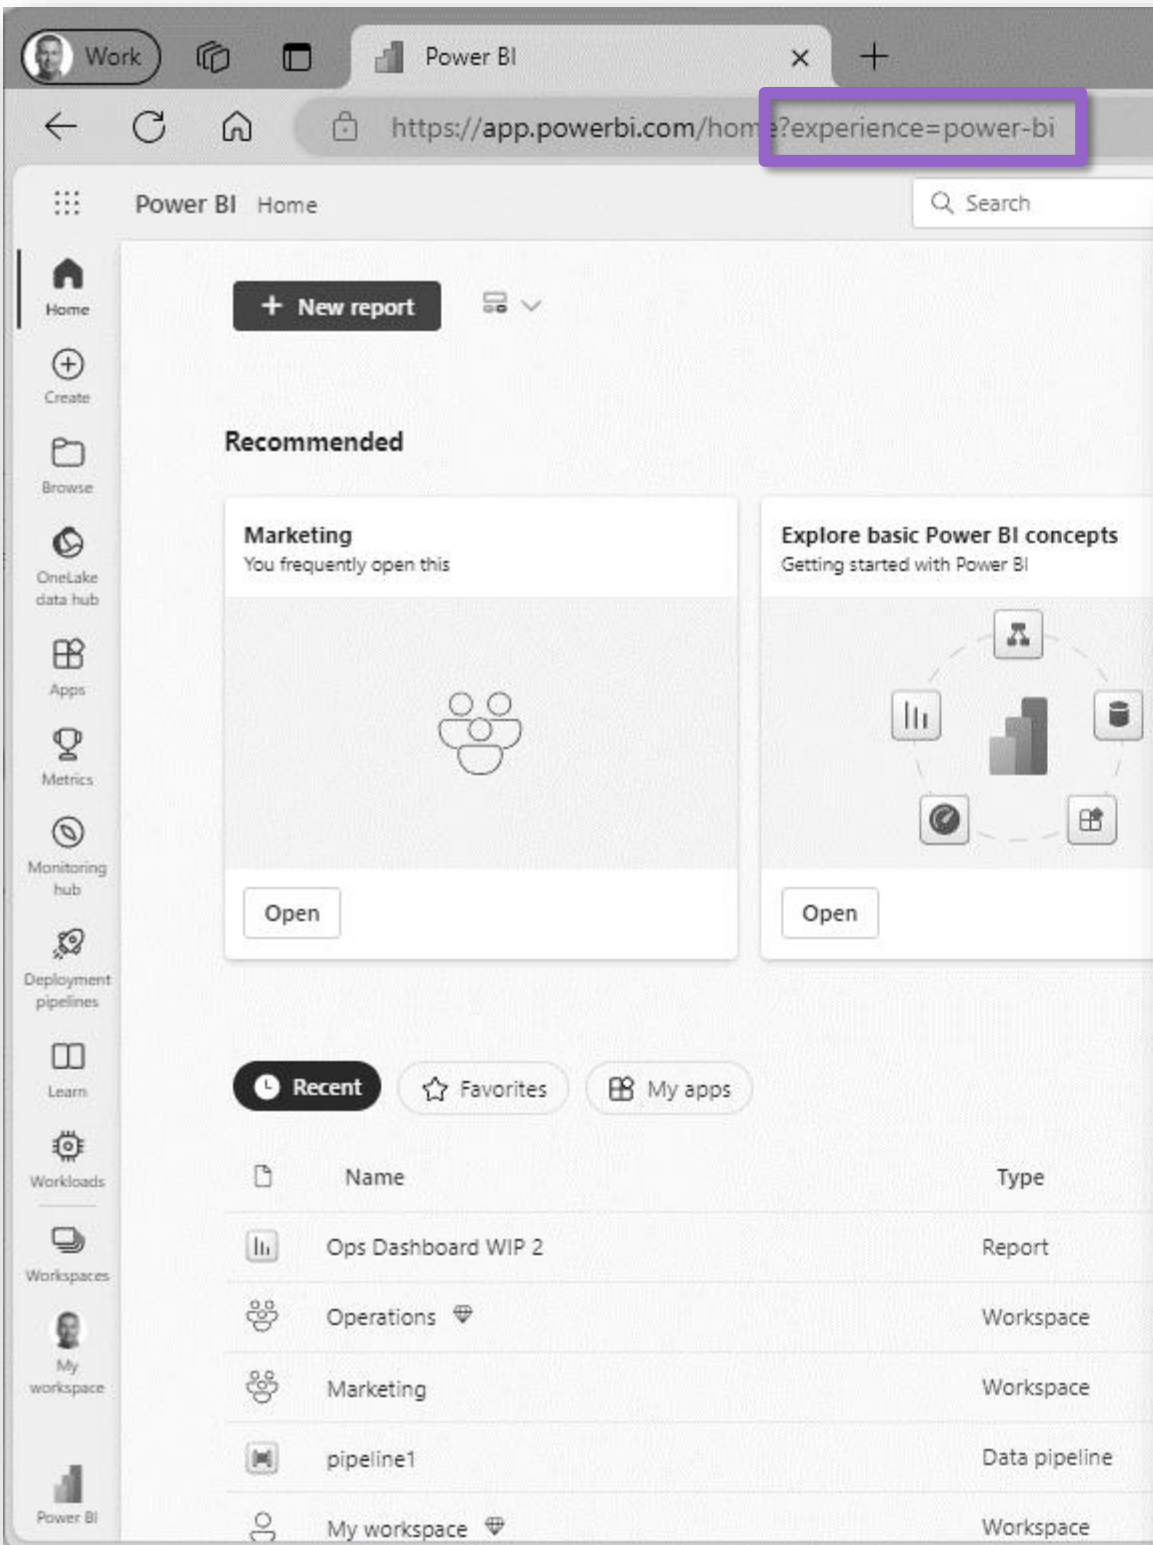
Work

Power BI

https://app.powerbi.com/hom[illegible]?experience=power-bi

Power BI Home

Search

Home

Create

Browse

OneLake data hub

Apps

Metrics

Monitoring hub

Deployment pipelines

Learn

Workloads

Workspaces

My workspace

Power BI

+ New report

Recommended

Marketing
You frequently open this

Open

Explore basic Power BI concepts
Getting started with Power BI

Open

Recent

Favorites

My apps

| | Name | Type |
|---|---|---|
| | Ops Dashboard WIP 2 | Report |
| | Operations | Workspace |
| | Marketing | Workspace |
| | pipeline1 | Data pipeline |
| | My workspace | Workspace |